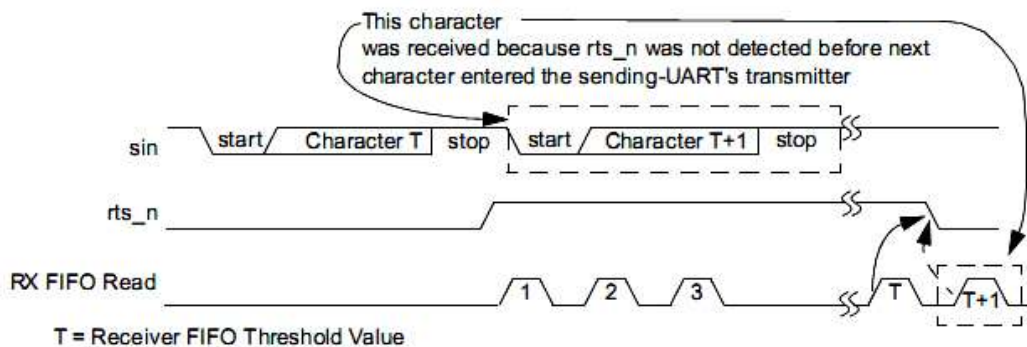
This character
was received because rts_n was not detected before next character entered the sending-UART's transmitter

sin
start
Character T
stop
start
Character T+1
stop

rts_n

RX FIFO Read
1
2
3
T
T+1

T = Receiver FIFO Threshold Value